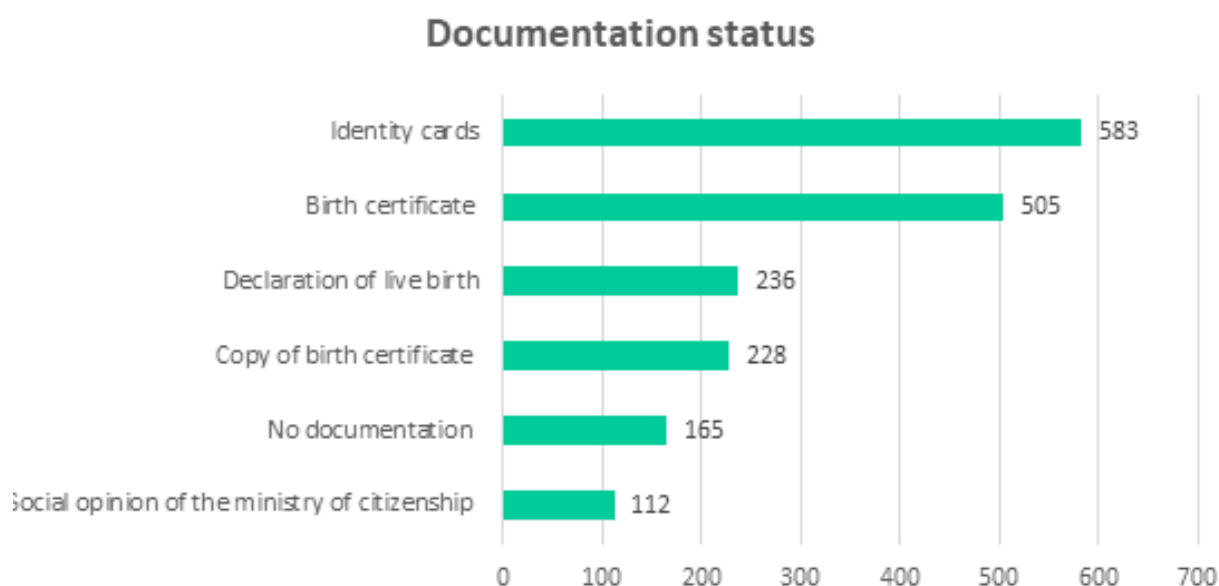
Documentation status

Identity cards 583

Birth certificate 505

Declaration of live birth 236

Copy of birth certificate 228

No documentation 165

Social opinion of the ministry of citizenship 112

0 100 200 300 400 500 600 700